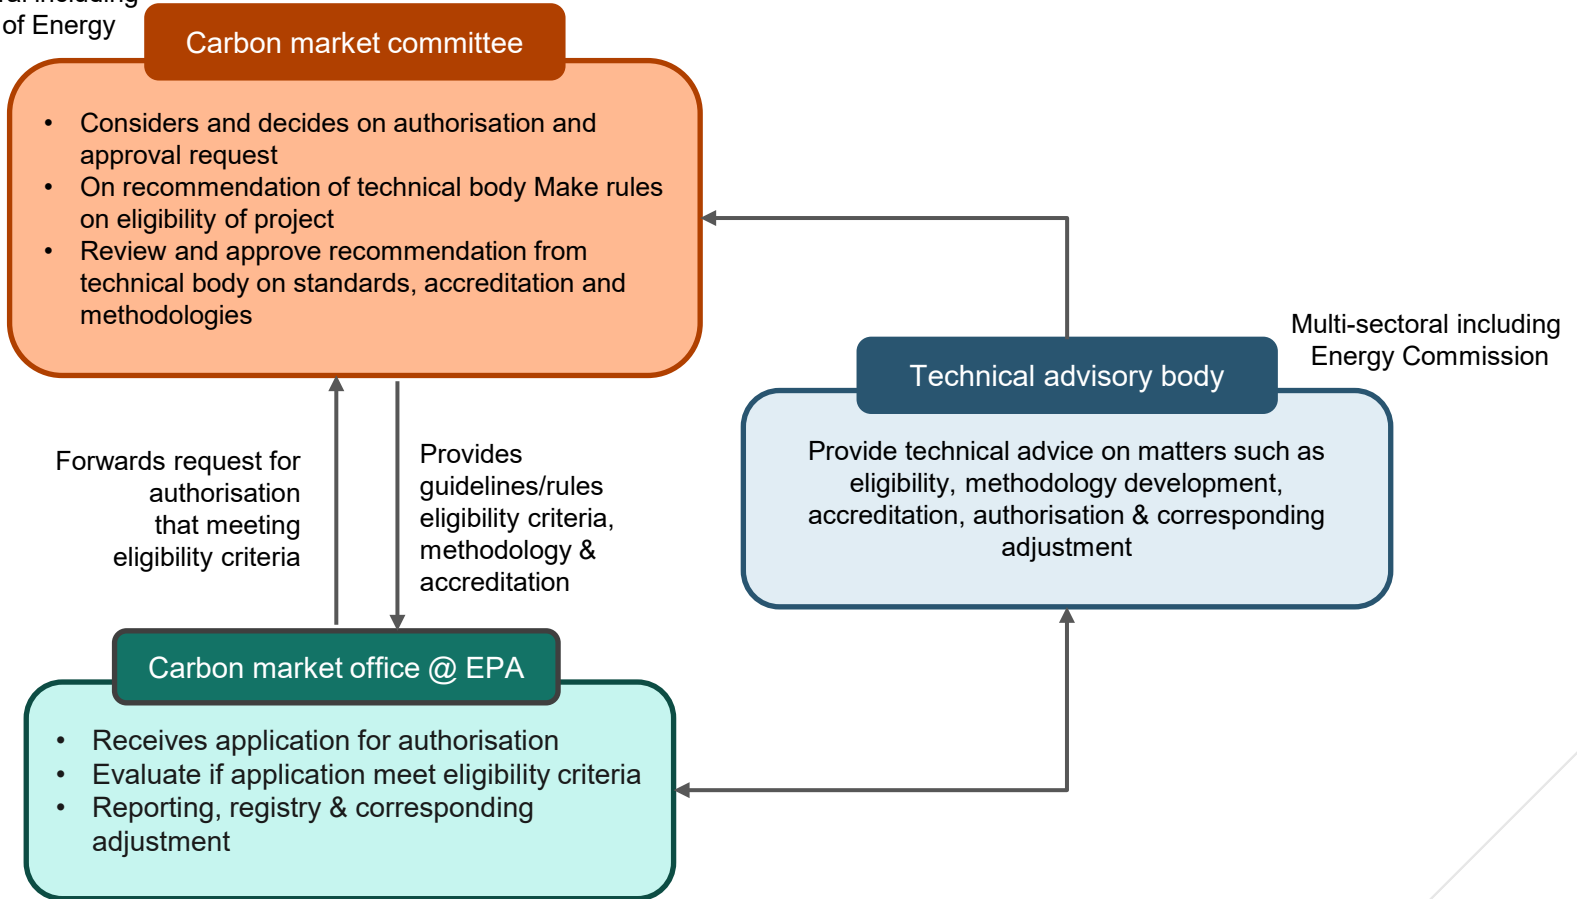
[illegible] including
of Energy

Carbon market committee

- Considers and decides on authorisation and approval request
- On recommendation of technical body Make rules on eligibility of project
- Review and approve recommendation from technical body on standards, accreditation and methodologies

Multi-sectoral including Energy Commission

Technical advisory body

Provide technical advice on matters such as eligibility, methodology development, accreditation, authorisation & corresponding adjustment

Forwards request for authorisation that meeting eligibility criteria

Provides guidelines/rules eligibility criteria, methodology & accreditation

Carbon market office @ EPA

- Receives application for authorisation
- Evaluate if application meet eligibility criteria
- Reporting, registry & corresponding adjustment